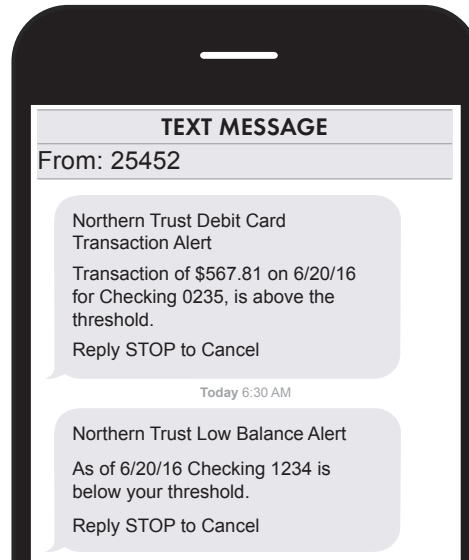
TEXT MESSAGE

From: 25452

Northern Trust Debit Card Transaction Alert

Transaction of $567.81 on 6/20/16 for Checking 0235, is above the threshold.

Reply STOP to Cancel

Today 6:30 AM

Northern Trust Low Balance Alert

As of 6/20/16 Checking 1234 is below your threshold.

Reply STOP to Cancel